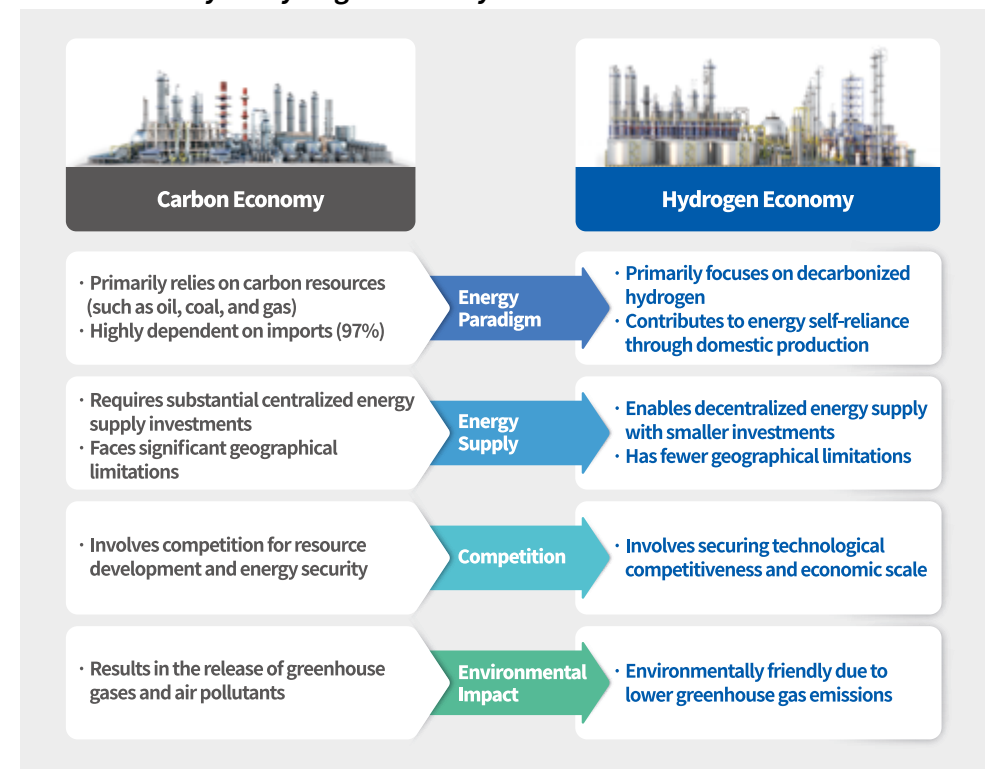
Carbon Economy

Hydrogen Economy

· Primarily relies on carbon resources (such as oil, coal, and gas)
· Highly dependent on imports (97%)

Energy Paradigm

· Primarily focuses on decarbonized hydrogen
· Contributes to energy self-reliance through domestic production

· Requires substantial centralized energy supply investments
· Faces significant geographical limitations

Energy Supply

· Enables decentralized energy supply with smaller investments
· Has fewer geographical limitations

· Involves competition for resource development and energy security

Competition

· Involves securing technological competitiveness and economic scale

· Results in the release of greenhouse gases and air pollutants

Environmental Impact

· Environmentally friendly due to lower greenhouse gas emissions